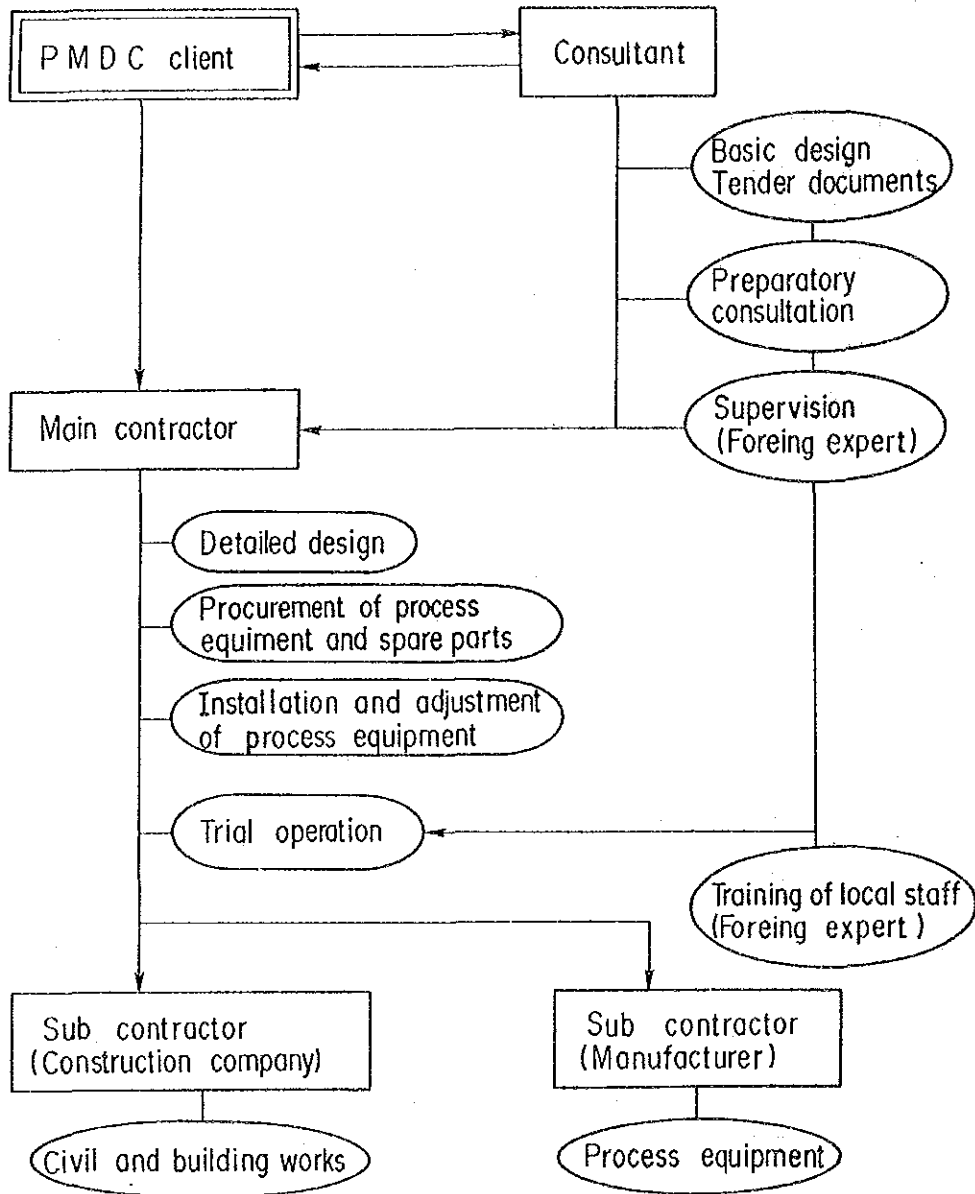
P M D C client

Consultant

Basic design
Tender documents

Preparatory consultation

Main contractor

Supervision (Foreing expert)

Detailed design

Procurement of process equiment and spare parts

Installation and adjustment of process equipment

Trial operation

Training of local staff (Foreing expert)

Sub contractor (Construction company)

Sub contractor (Manufacturer)

Civil and building works

Process equipment